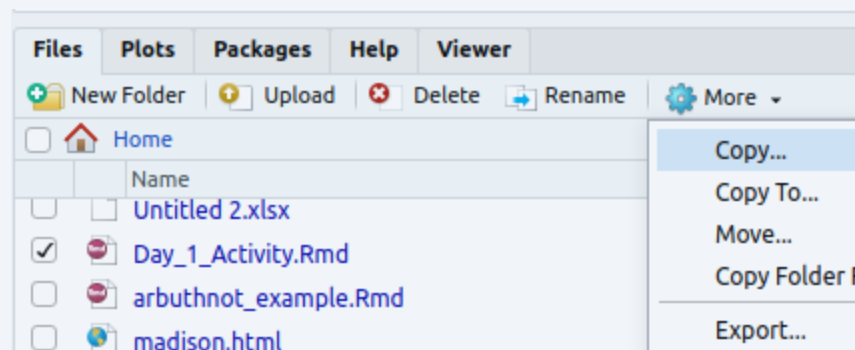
Files Plots Packages Help Viewer

New Folder | Upload | Delete | Rename | More ▾

Home

Name

Untitled 2.xlsx

Day_1_Activity.Rmd

arbuthnot_example.Rmd

madison.html

Copy...

Copy To...

Move...

Copy Folder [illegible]

Export...